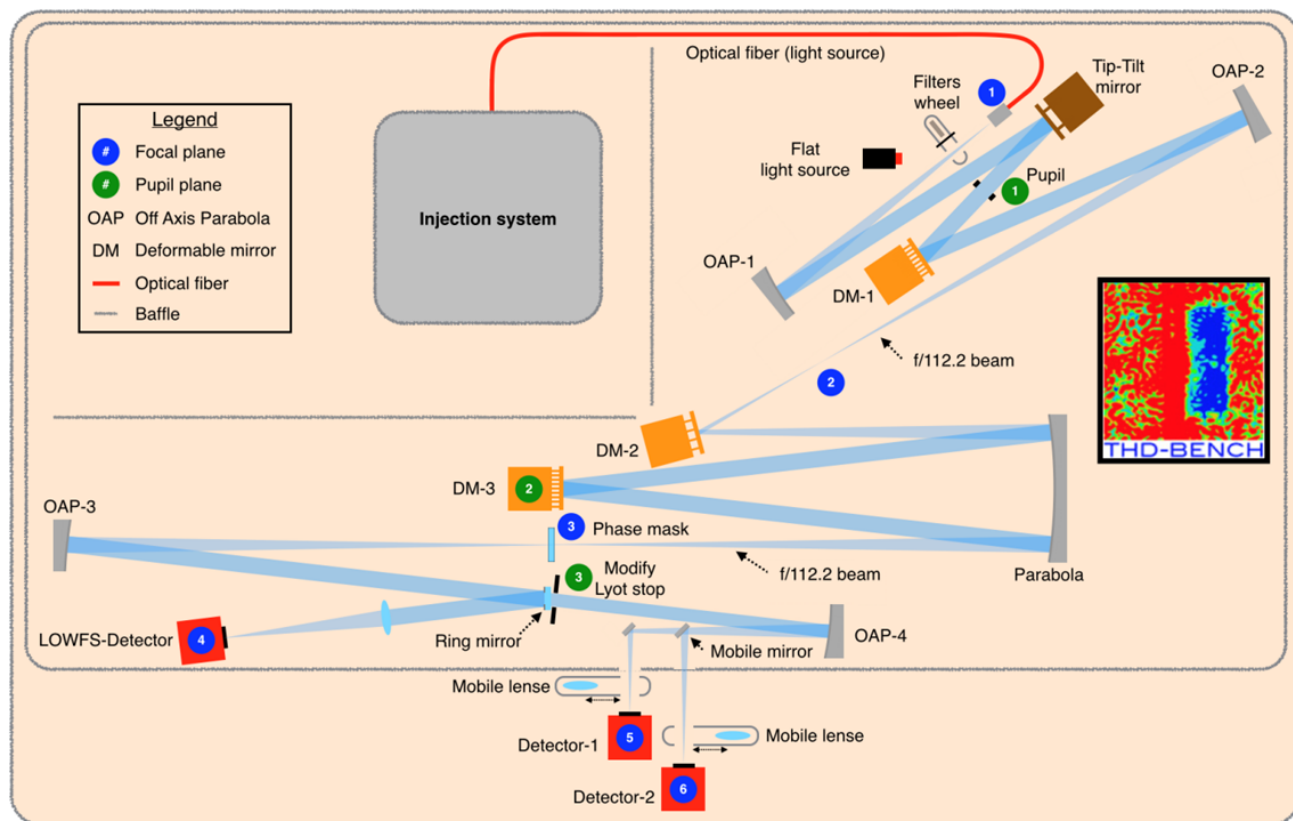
Legend
# Focal plane
# Pupil plane
OAP Off Axis Parabola
DM Deformable mirror
Optical fiber
Baffle

Injection system

Optical fiber (light source)

Filters wheel

1

Tip-Tilt mirror

OAP-2

Flat light source

1 Pupil

OAP-1

DM-1

f/112.2 beam

2

THD-BENCH

DM-2

DM-3 2

3 Phase mask

OAP-3

f/112.2 beam

Parabola

3 Modify Lyot stop

LOWFS-Detector 4

Ring mirror

OAP-4

Mobile mirror

Mobile lense

Detector-1 5

Mobile lense

Detector-2 6